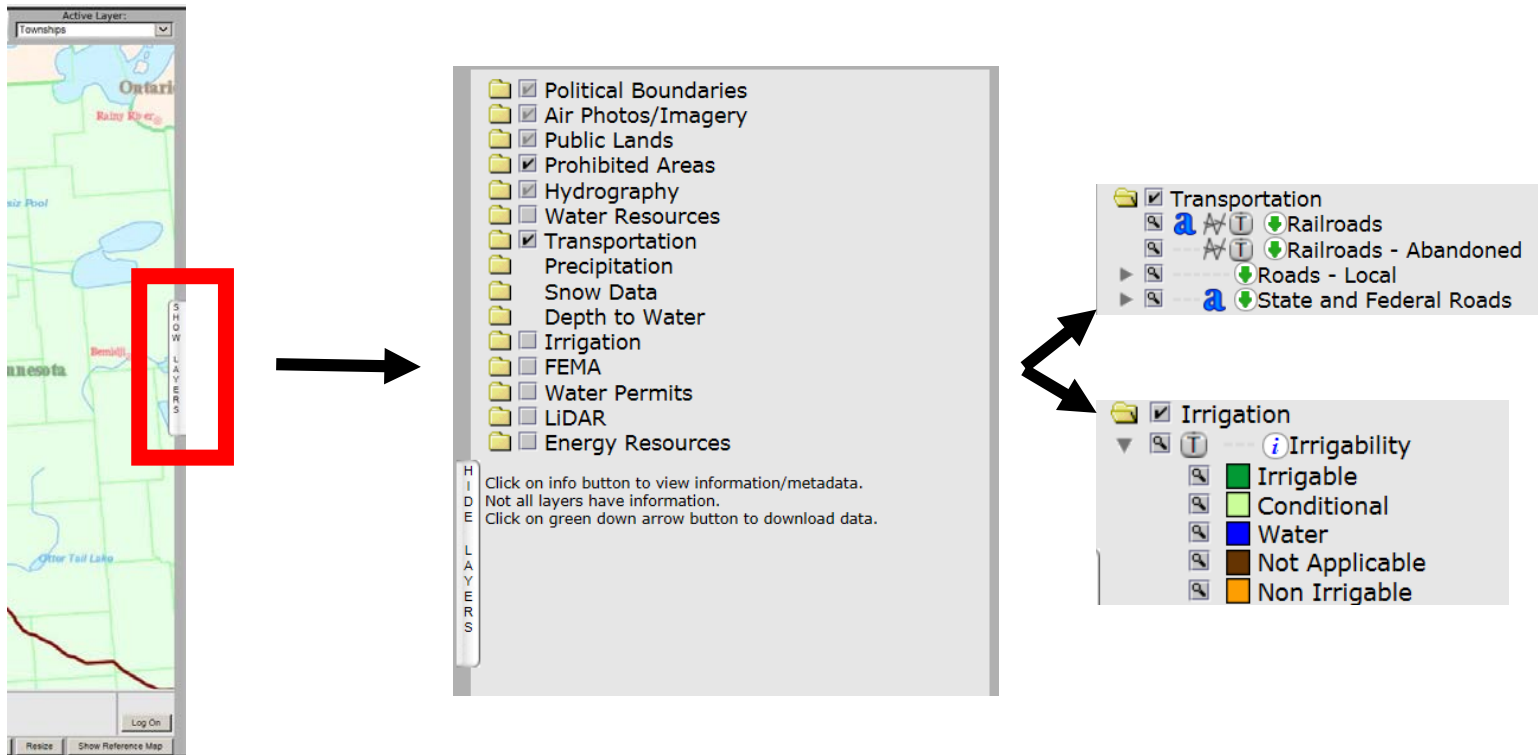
Active Layer:
Townships

Ontario
Rainy River
Pool
nnesota
Bemidji
Otter Tail Lake

SHOW LAYERS

Log On
Resize
Show Reference Map

Political Boundaries
Air Photos/Imagery
Public Lands
Prohibited Areas
Hydrography
Water Resources
Transportation
Precipitation
Snow Data
Depth to Water
Irrigation
FEMA
Water Permits
LiDAR
Energy Resources

HIDE LAYERS

Click on info button to view information/metadata.
Not all layers have information.
Click on green down arrow button to download data.

Transportation
Railroads
Railroads - Abandoned
Roads - Local
State and Federal Roads

Irrigation
Irrigability
Irrigable
Conditional
Water
Not Applicable
Non Irrigable